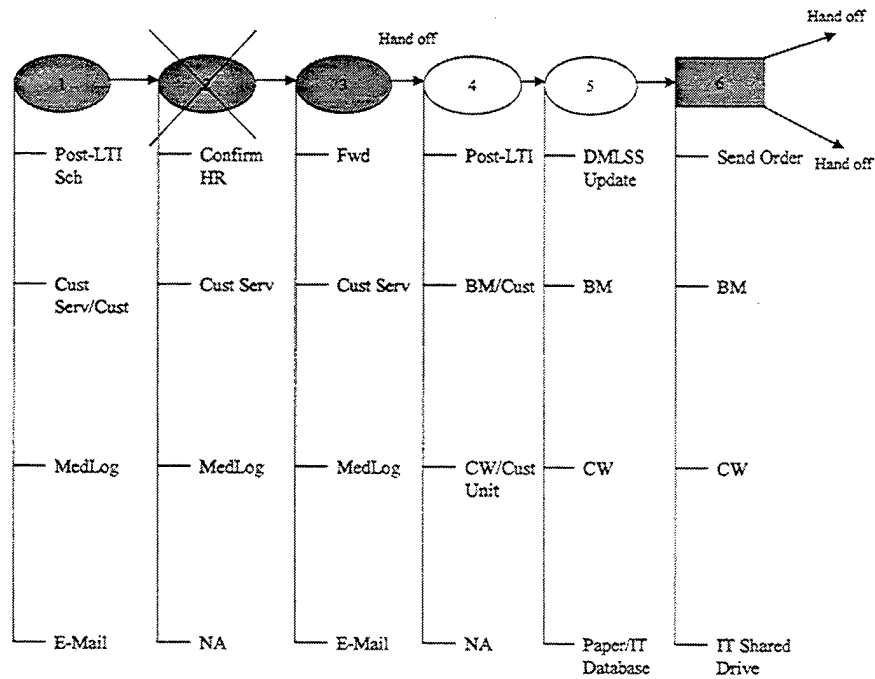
Hand off

Hand off

Hand off

1

2

3

4

5

6

Post-LTI Sch

Cust Serv/Cust

MedLog

E-Mail

Confirm HR

Cust Serv

MedLog

NA

Fwd

Cust Serv

MedLog

E-Mail

Post-LTI

BM/Cust

CW/Cust Unit

NA

DMLSS Update

BM

CW

Paper/IT Database

Send Order

BM

CW

IT Shared Drive